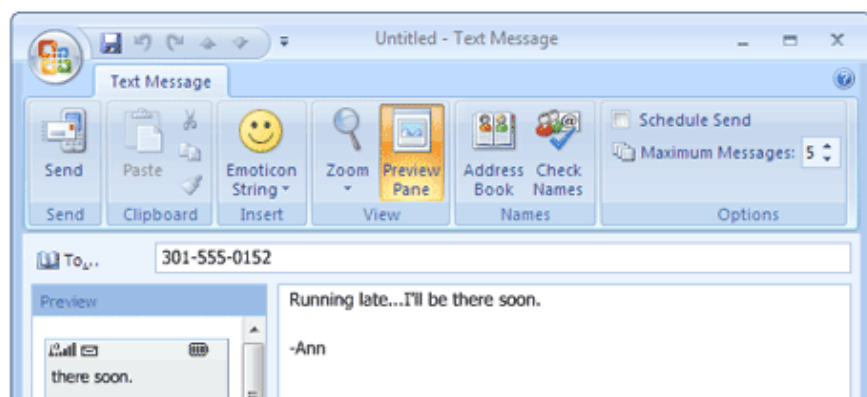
Untitled - Text Message

Text Message

Send
Send

Paste
Clipboard

Emoticon String
Insert

Zoom
Preview Pane
View

Address Book
Check Names
Names

Schedule Send
Maximum Messages: 5
Options

To...
301-555-0152

Preview

there soon.

Running late...I'll be there soon.

-Ann